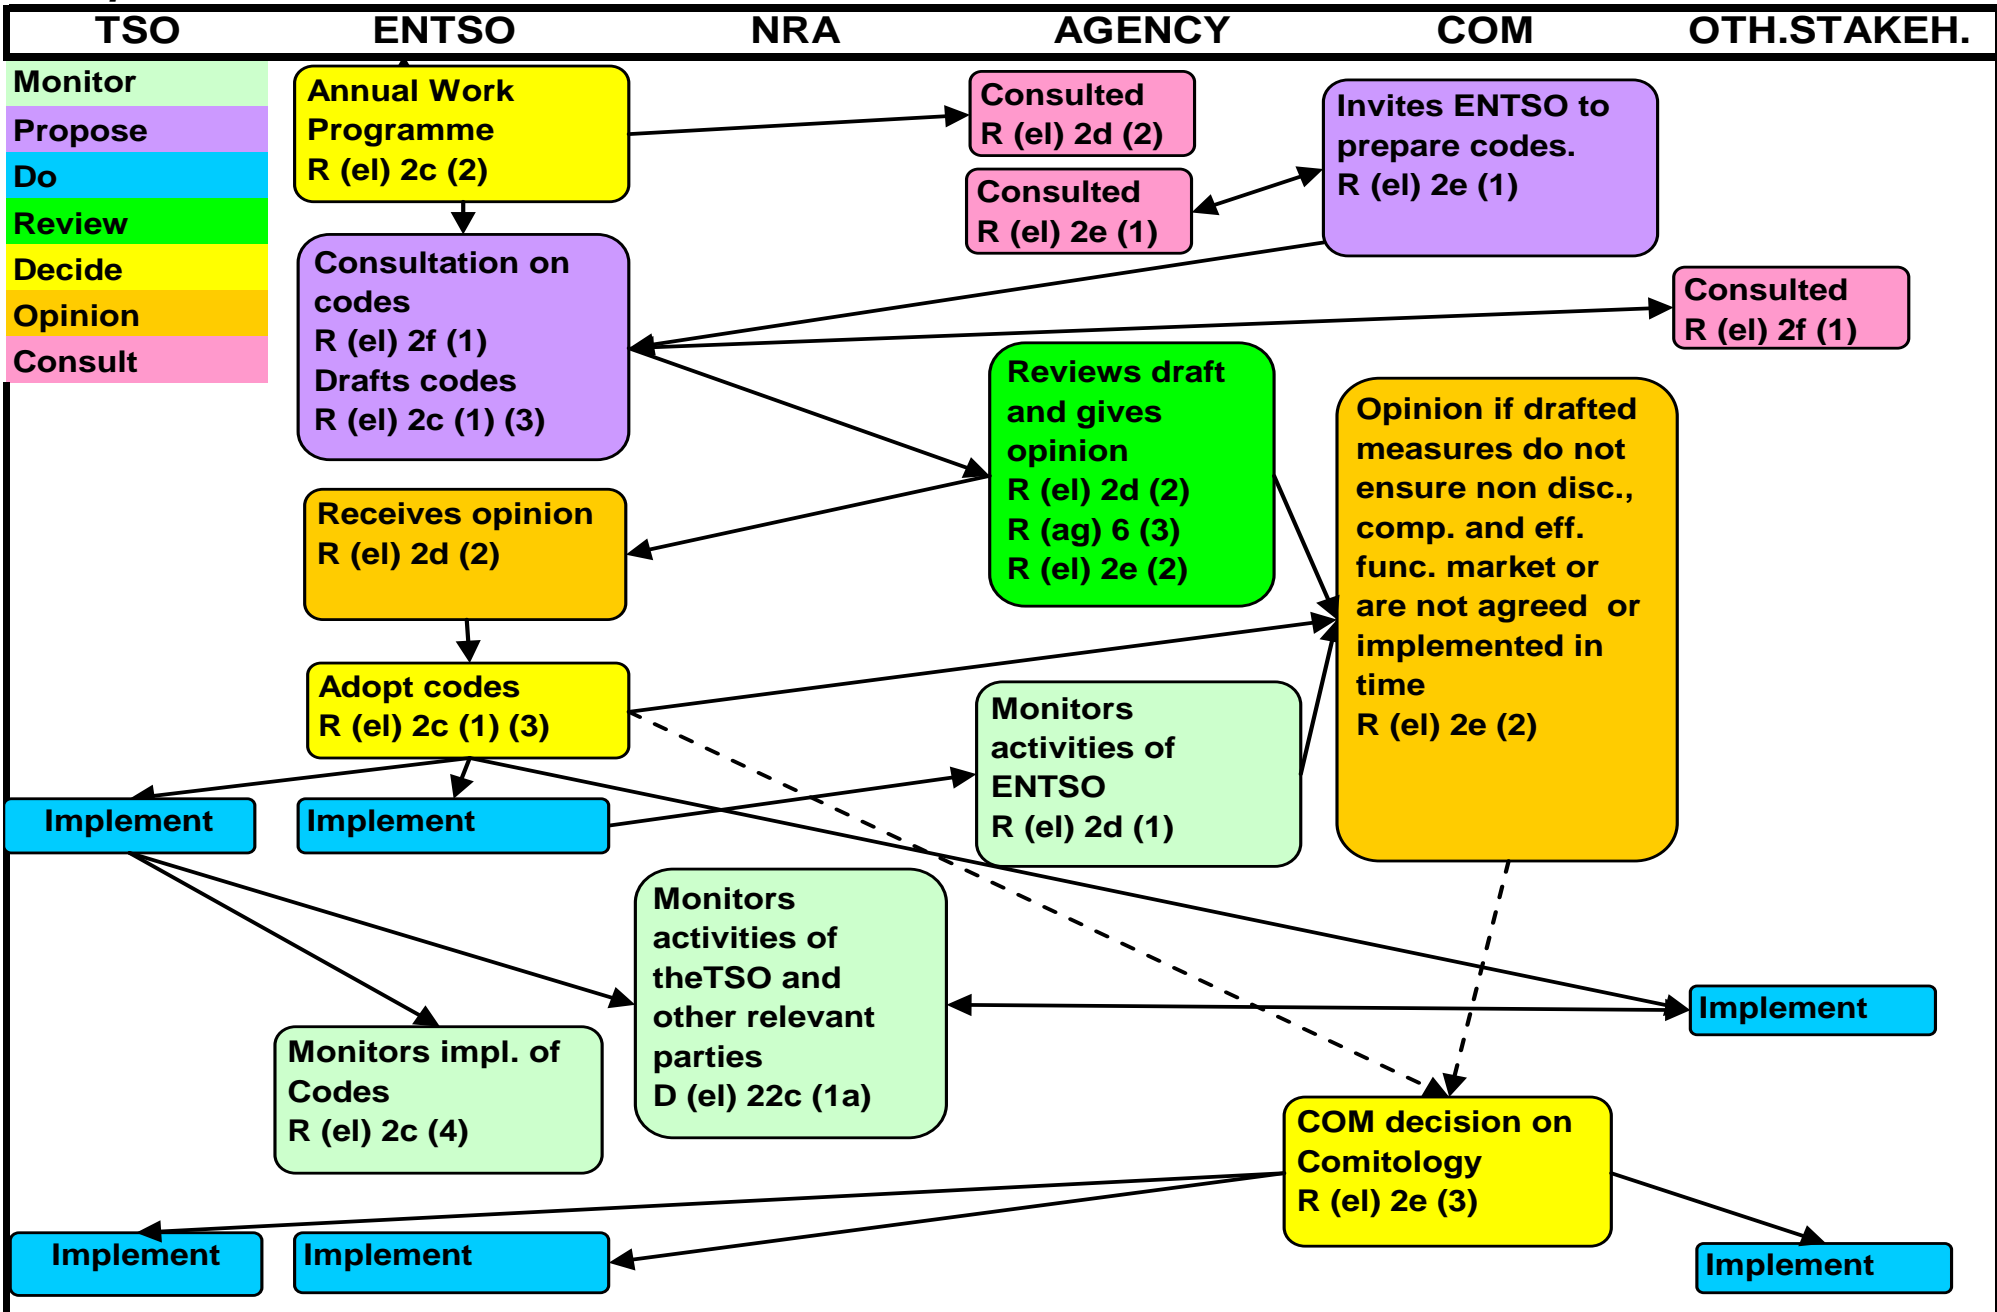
TSO ENTSO NRA AGENCY COM OTH.STAKEH.

Monitor
Propose
Do
Review
Decide
Opinion
Consult

Annual Work Programme
R (el) 2c (2)

Consulted
R (el) 2d (2)

Consulted
R (el) 2e (1)

Invites ENTSO to prepare codes.
R (el) 2e (1)

Consultation on codes
R (el) 2f (1)
Drafts codes
R (el) 2c (1) (3)

Consulted
R (el) 2f (1)

Reviews draft and gives opinion
R (el) 2d (2)
R (ag) 6 (3)
R (el) 2e (2)

Opinion if drafted measures do not ensure non disc., comp. and eff. func. market or are not agreed or implemented in time
R (el) 2e (2)

Receives opinion
R (el) 2d (2)

Adopt codes
R (el) 2c (1) (3)

Monitors activities of ENTSO
R (el) 2d (1)

Implement

Implement

Monitors activities of theTSO and other relevant parties
D (el) 22c (1a)

Implement

Monitors impl. of Codes
R (el) 2c (4)

COM decision on Comitology
R (el) 2e (3)

Implement

Implement

Implement